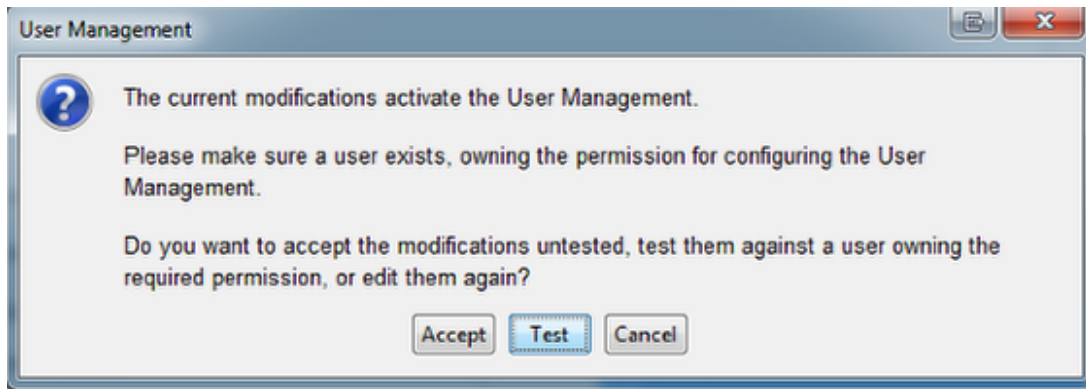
User Management

The current modifications activate the User Management.

Please make sure a user exists, owning the permission for configuring the User Management.

Do you want to accept the modifications untested, test them against a user owning the required permission, or edit them again?

Accept Test Cancel